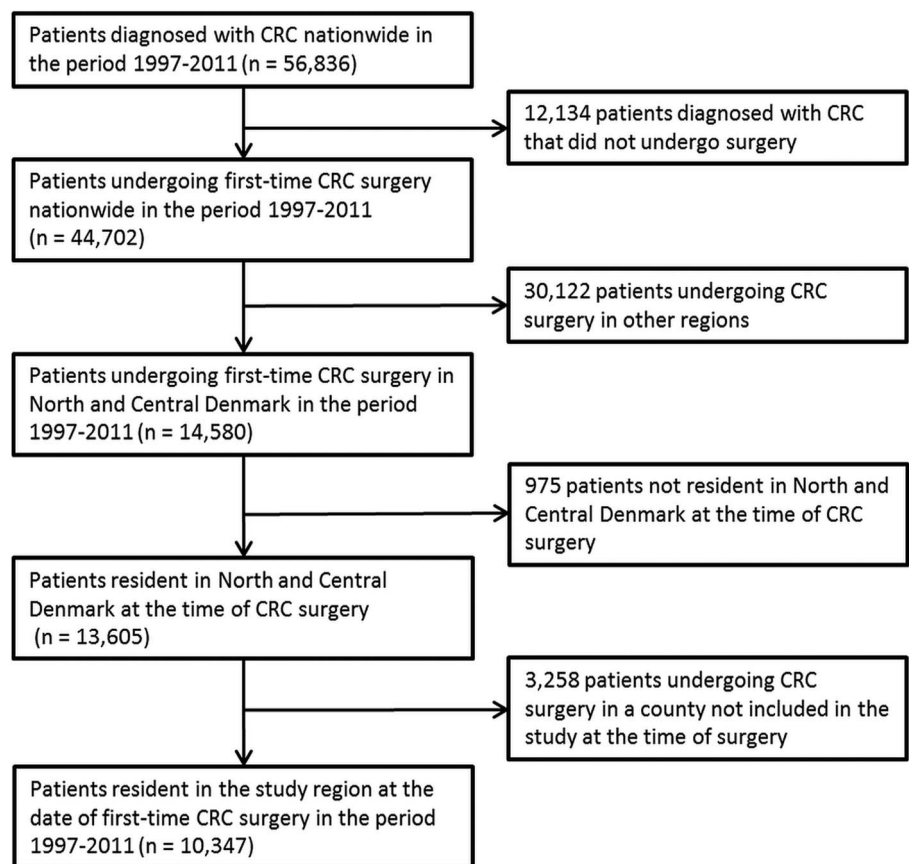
Patients diagnosed with CRC nationwide in the period 1997-2011 (n = 56,836)

12,134 patients diagnosed with CRC that did not undergo surgery

Patients undergoing first-time CRC surgery nationwide in the period 1997-2011 (n = 44,702)

30,122 patients undergoing CRC surgery in other regions

Patients undergoing first-time CRC surgery in North and Central Denmark in the period 1997-2011 (n = 14,580)

975 patients not resident in North and Central Denmark at the time of CRC surgery

Patients resident in North and Central Denmark at the time of CRC surgery (n = 13,605)

3,258 patients undergoing CRC surgery in a county not included in the study at the time of surgery

Patients resident in the study region at the date of first-time CRC surgery in the period 1997-2011 (n = 10,347)